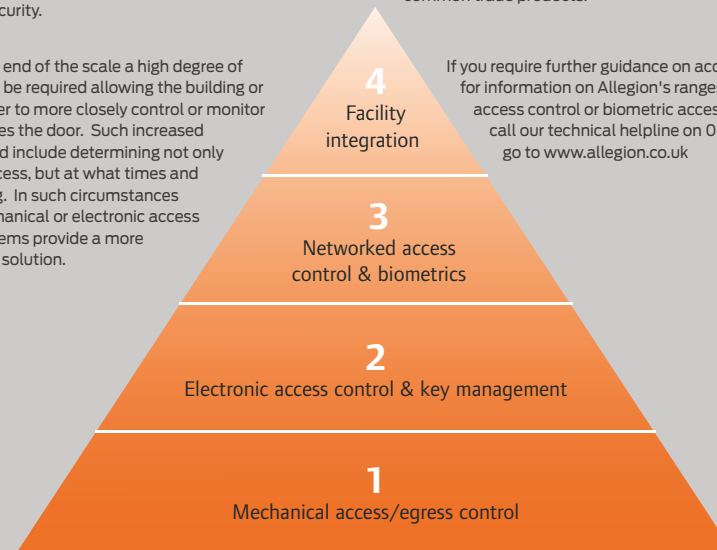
curity.

end of the scale a high degree of be required allowing the building or er to more closely control or monitor es the door. Such increased d include determining not only cess, but at what times and g. In such circumstances hanical or electronic access ems provide a more solution.

If you require further guidance on acc for information on Allegion's range access control or biometric acces call our technical helpline on 0 go to www.allegion.co.uk

4
Facility integration

3
Networked access control & biometrics

2
Electronic access control & key management

1
Mechanical access/egress control